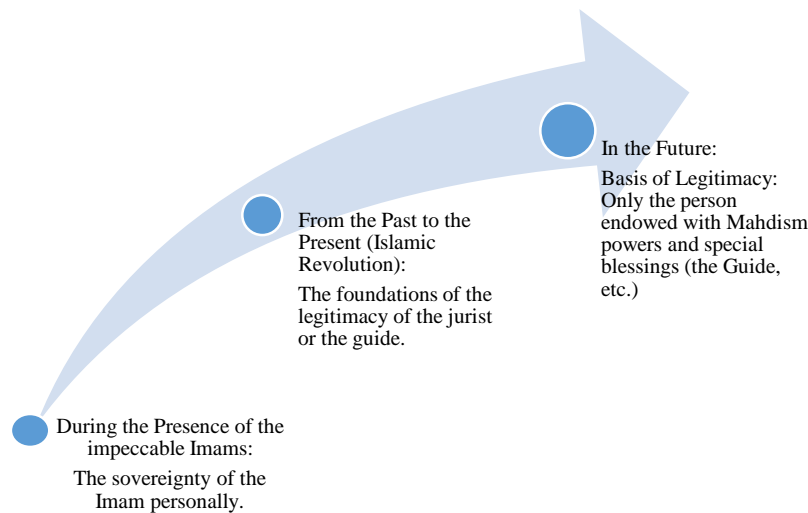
During the Presence of the impeccable Imams:

The sovereignty of the Imam personally.

From the Past to the Present (Islamic Revolution):

The foundations of the legitimacy of the jurist or the guide.

In the Future:

Basis of Legitimacy: Only the person endowed with Mahdism powers and special blessings (the Guide, etc.)